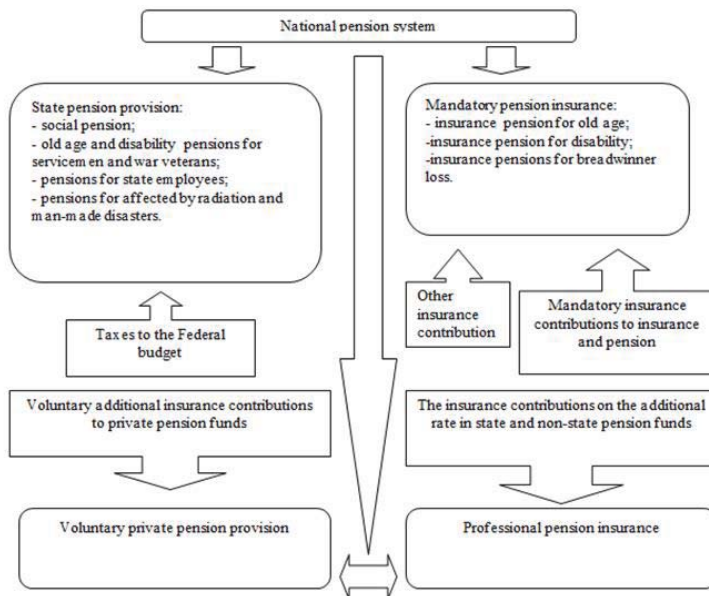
National pension system

State pension provision:
- social pension;
- old age and disability pensions for servicemen and war veterans;
- pensions for state employees;
- pensions for affected by radiation and man-made disasters.

Mandatory pension insurance:
- insurance pension for old age;
-insurance pension for disability;
-insurance pensions for breadwinner loss.

Other insurance contribution

Mandatory insurance contributions to insurance and pension

Taxes to the Federal budget

Voluntary additional insurance contributions to private pension funds

The insurance contributions on the additional rate in state and non-state pension funds

Voluntary private pension provision

Professional pension insurance